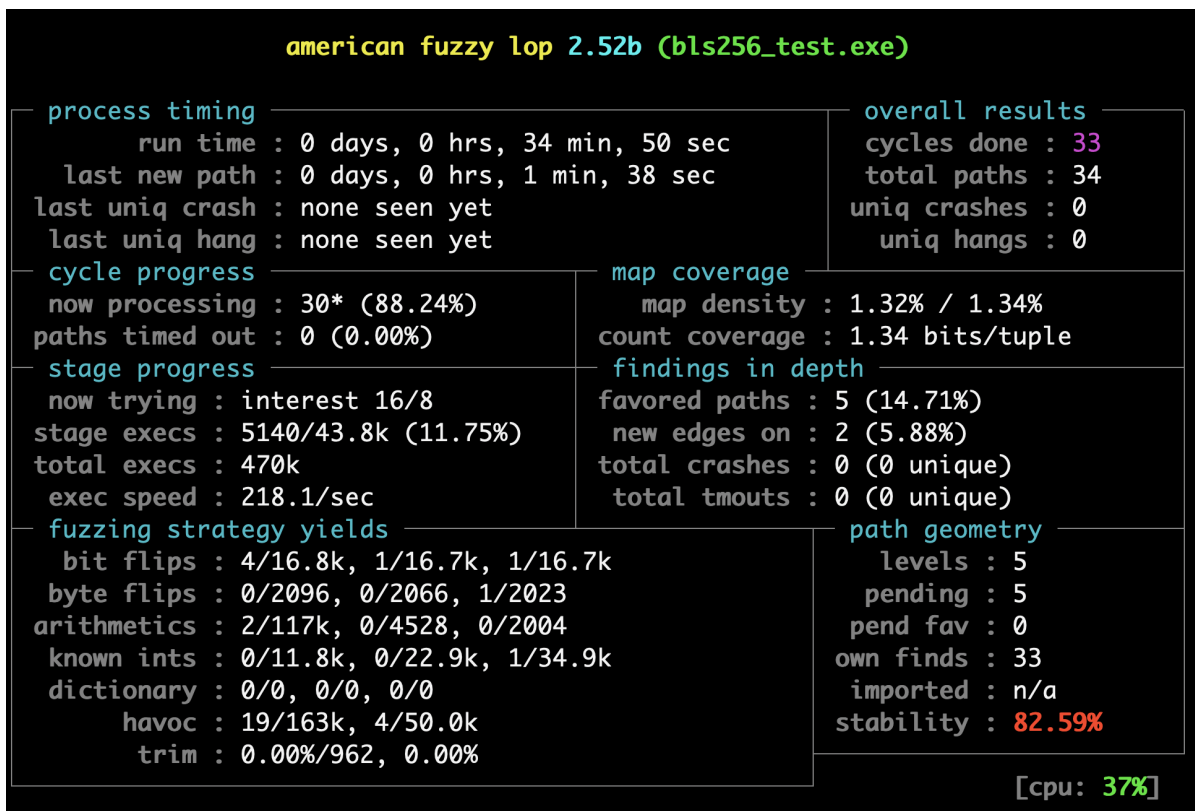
american fuzzy lop 2.52b (bls256_test.exe)

process timing
run time : 0 days, 0 hrs, 34 min, 50 sec
last new path : 0 days, 0 hrs, 1 min, 38 sec
last uniq crash : none seen yet
last uniq hang : none seen yet

overall results
cycles done : 33
total paths : 34
uniq crashes : 0
uniq hangs : 0

cycle progress
now processing : 30* (88.24%)
paths timed out : 0 (0.00%)

map coverage
map density : 1.32% / 1.34%
count coverage : 1.34 bits/tuple

stage progress
now trying : interest 16/8
stage execs : 5140/43.8k (11.75%)
total execs : 470k
exec speed : 218.1/sec

findings in depth
favored paths : 5 (14.71%)
new edges on : 2 (5.88%)
total crashes : 0 (0 unique)
total tmouts : 0 (0 unique)

fuzzing strategy yields
bit flips : 4/16.8k, 1/16.7k, 1/16.7k
byte flips : 0/2096, 0/2066, 1/2023
arithmetics : 2/117k, 0/4528, 0/2004
known ints : 0/11.8k, 0/22.9k, 1/34.9k
dictionary : 0/0, 0/0, 0/0
havoc : 19/163k, 4/50.0k
trim : 0.00%/962, 0.00%

path geometry
levels : 5
pending : 5
pend fav : 0
own finds : 33
imported : n/a
stability : 82.59%

[cpu: 37%]